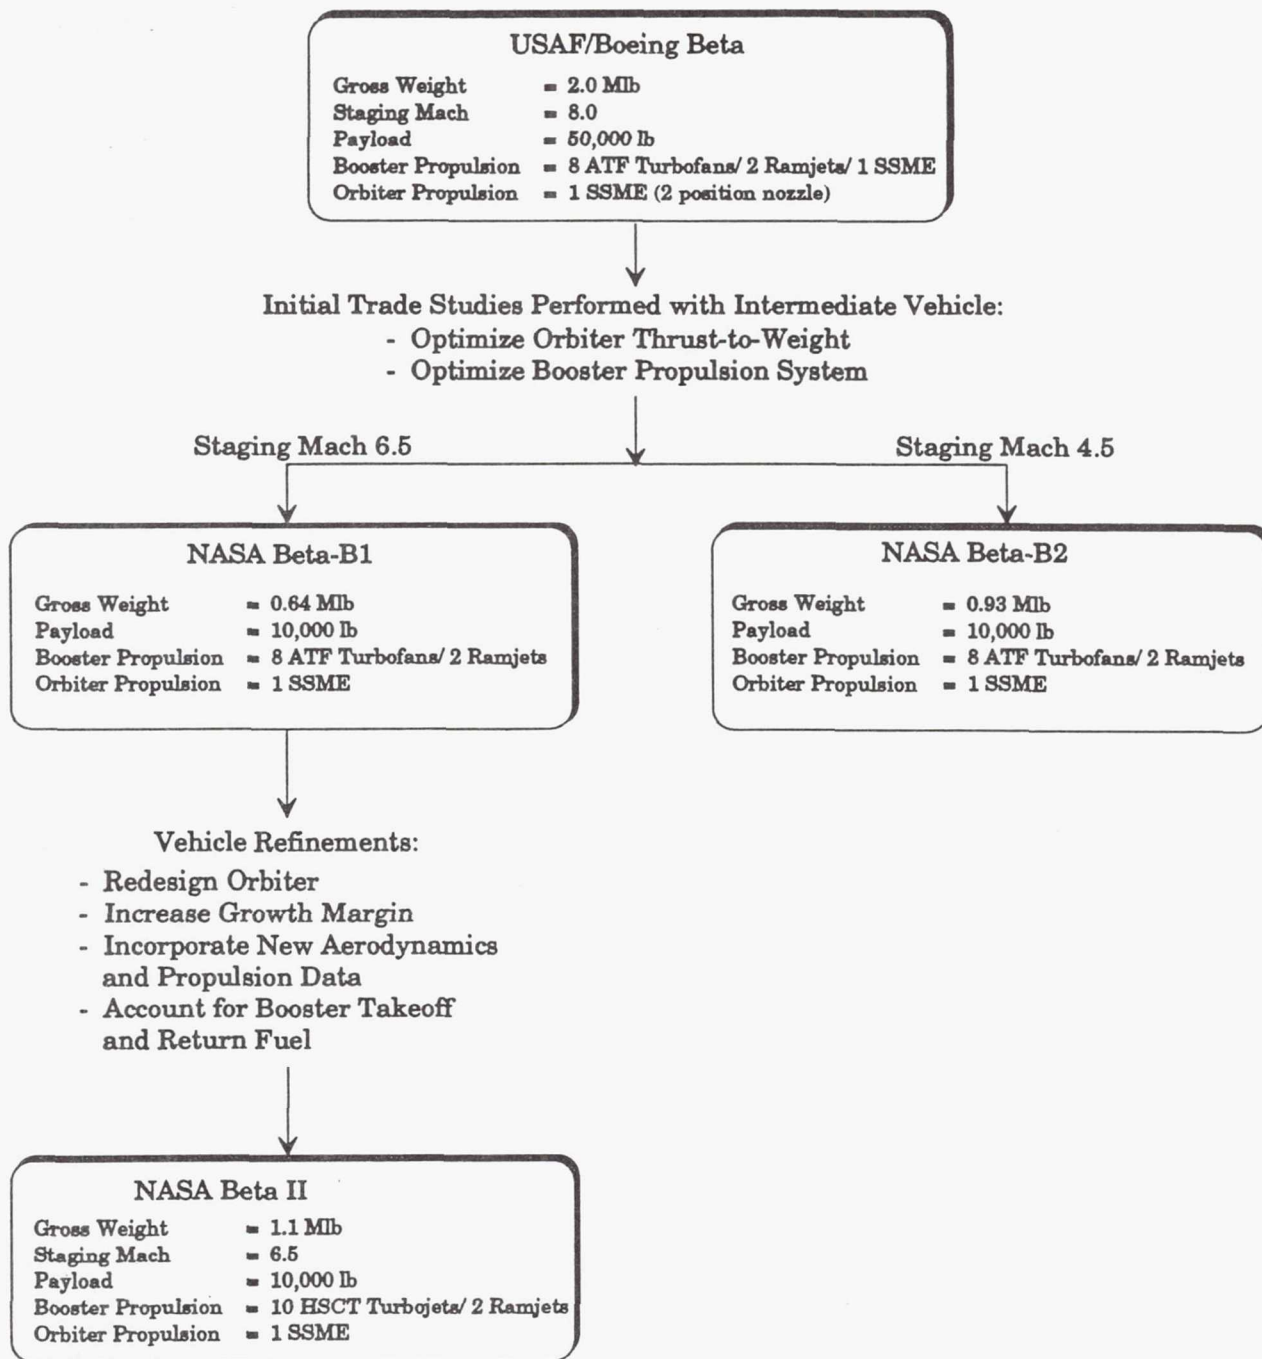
USAF/Boeing Beta

Gross Weight = 2.0 Mlb
Staging Mach = 8.0
Payload = 50,000 lb
Booster Propulsion = 8 ATF Turbofans/ 2 Ramjets/ 1 SSME
Orbiter Propulsion = 1 SSME (2 position nozzle)

Initial Trade Studies Performed with Intermediate Vehicle:
- Optimize Orbiter Thrust-to-Weight
- Optimize Booster Propulsion System

Staging Mach 6.5

Staging Mach 4.5

NASA Beta-B1

Gross Weight = 0.64 Mlb
Payload = 10,000 lb
Booster Propulsion = 8 ATF Turbofans/ 2 Ramjets
Orbiter Propulsion = 1 SSME

NASA Beta-B2

Gross Weight = 0.93 Mlb
Payload = 10,000 lb
Booster Propulsion = 8 ATF Turbofans/ 2 Ramjets
Orbiter Propulsion = 1 SSME

Vehicle Refinements:
- Redesign Orbiter
- Increase Growth Margin
- Incorporate New Aerodynamics and Propulsion Data
- Account for Booster Takeoff and Return Fuel

NASA Beta II

Gross Weight = 1.1 Mlb
Staging Mach = 6.5
Payload = 10,000 lb
Booster Propulsion = 10 HSCT Turbojets/ 2 Ramjets
Orbiter Propulsion = 1 SSME